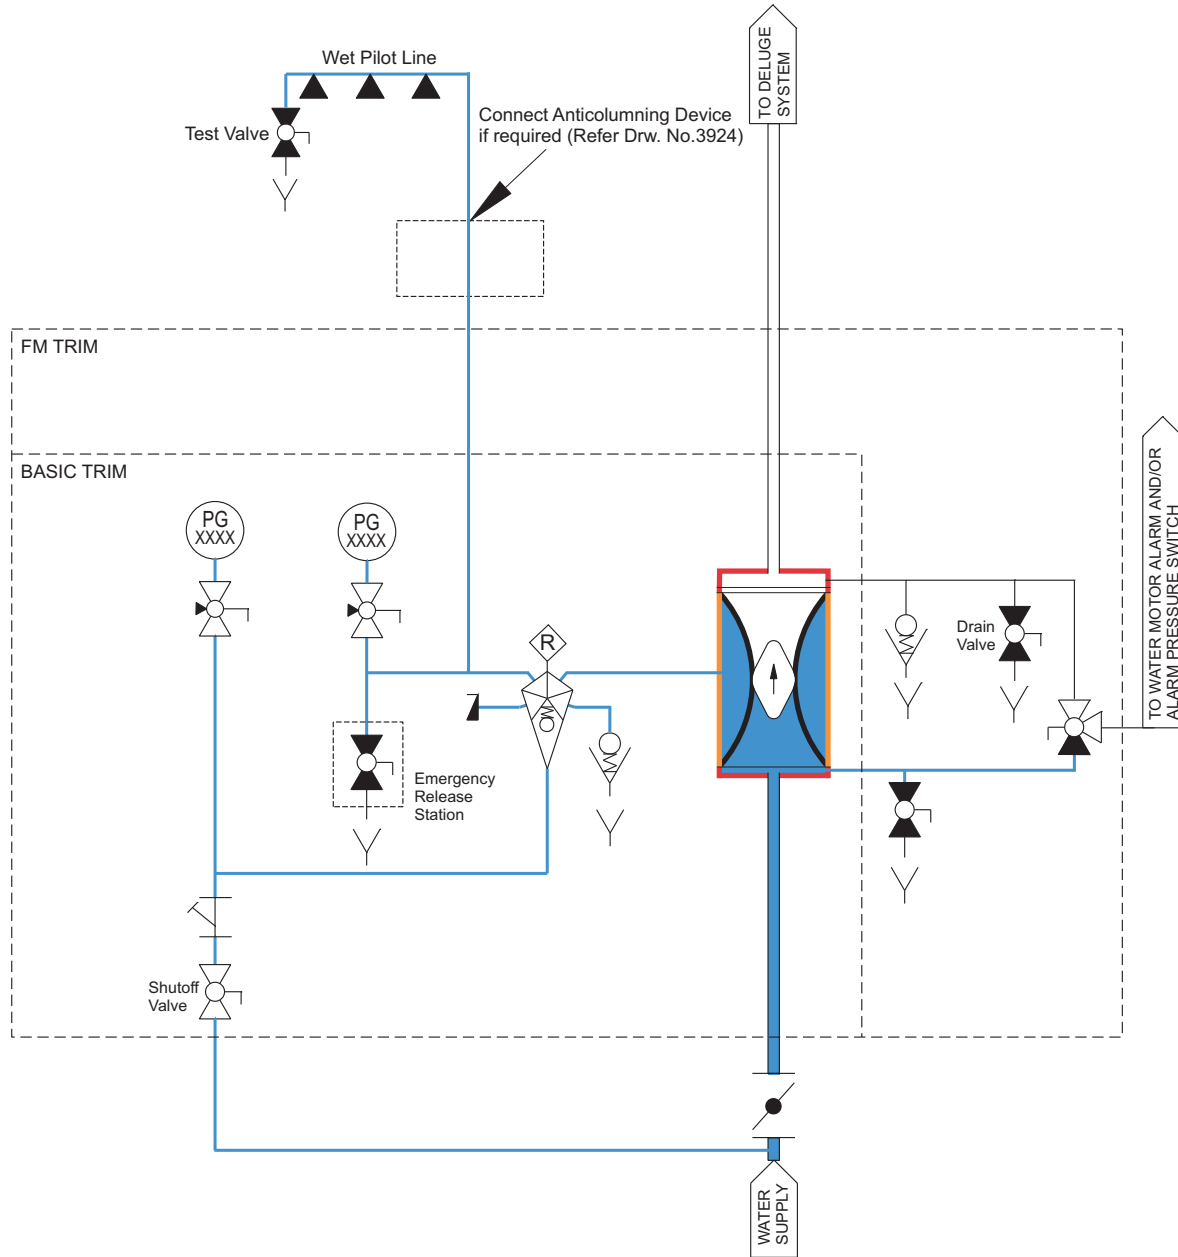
TO DELUGE SYSTEM

Wet Pilot Line

Test Valve

Connect Anticolumning Device if required (Refer Drw. No.3924)

FM TRIM

BASIC TRIM

PG XXXX

PG XXXX

R

Emergency Release Station

Drain Valve

TO WATER MOTOR ALARM AND/OR ALARM PRESSURE SWITCH

Shutoff Valve

WATER SUPPLY